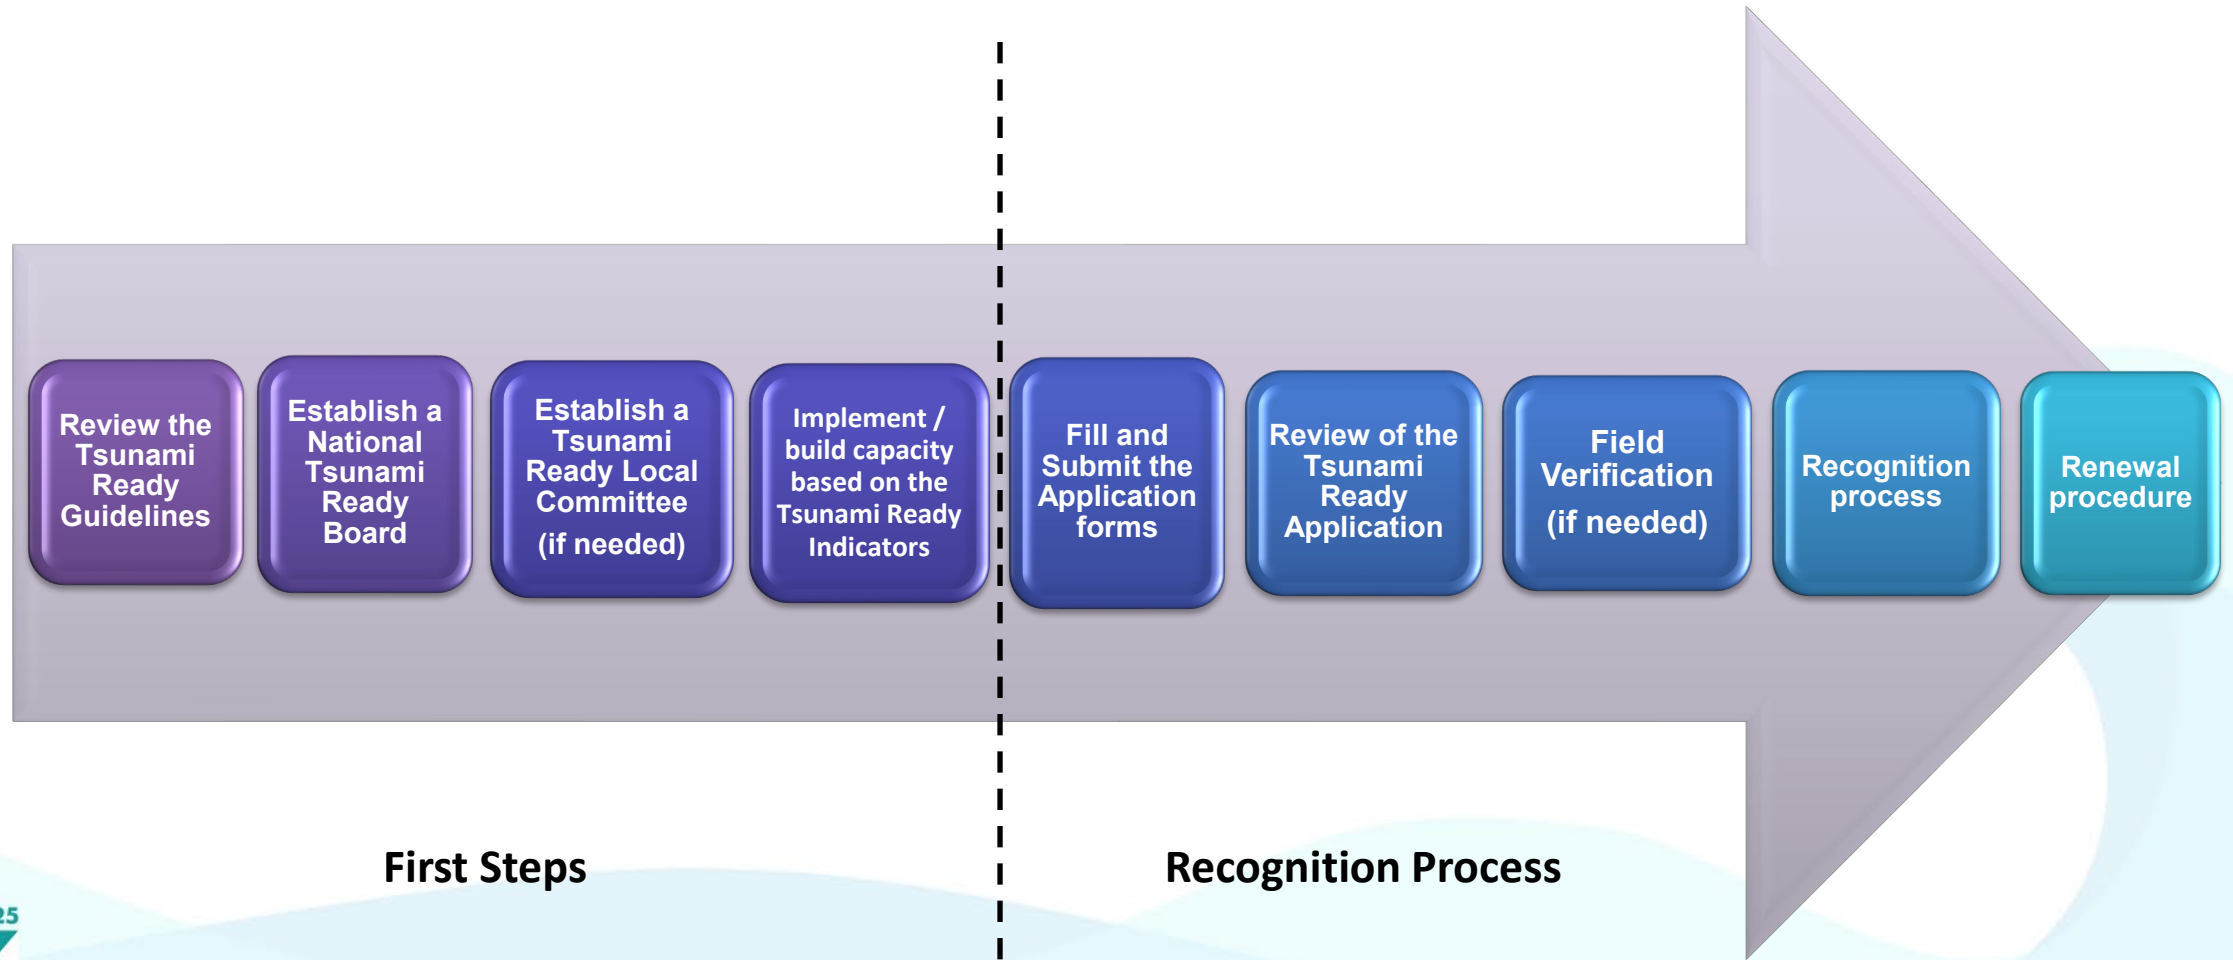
Review the Tsunami Ready Guidelines

Establish a National Tsunami Ready Board

Establish a Tsunami Ready Local Committee (if needed)

Implement / build capacity based on the Tsunami Ready Indicators

Fill and Submit the Application forms

Review of the Tsunami Ready Application

Field Verification (if needed)

Recognition process

Renewal procedure

First Steps

Recognition Process

25